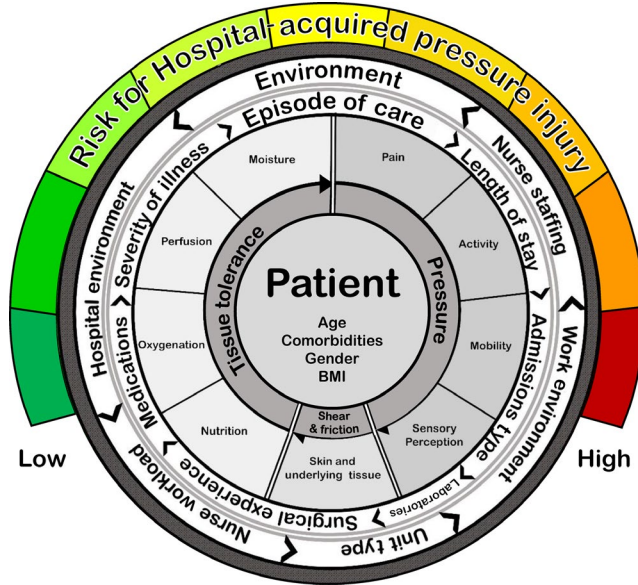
Risk for Hospital-acquired pressure injury

Environment

Episode of care

Moisture

Pain

Nurse staffing

Length of stay

Severity of illness

Hospital environment

Perfusion

Activity

Tissue tolerance

Pressure

Patient

Age
Comorbidities
Gender
BMI

Oxygenation

Mobility

Admissions type

Work environment

Medications

Nutrition

Shear & friction

Sensory Perception

Skin and underlying tissue

Laboratories

Low

High

Nurse workload

Surgical experience

Unit type